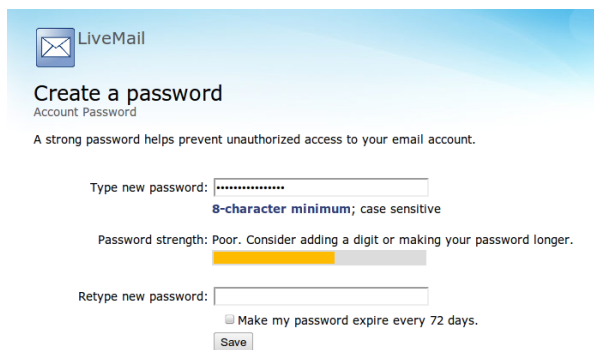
LiveMail

Create a password
Account Password

A strong password helps prevent unauthorized access to your email account.

Type new password: ••••••••••••••••
8-character minimum; case sensitive

Password strength: Poor. Consider adding a digit or making your password longer.

Retype new password:

Make my password expire every 72 days.

Save